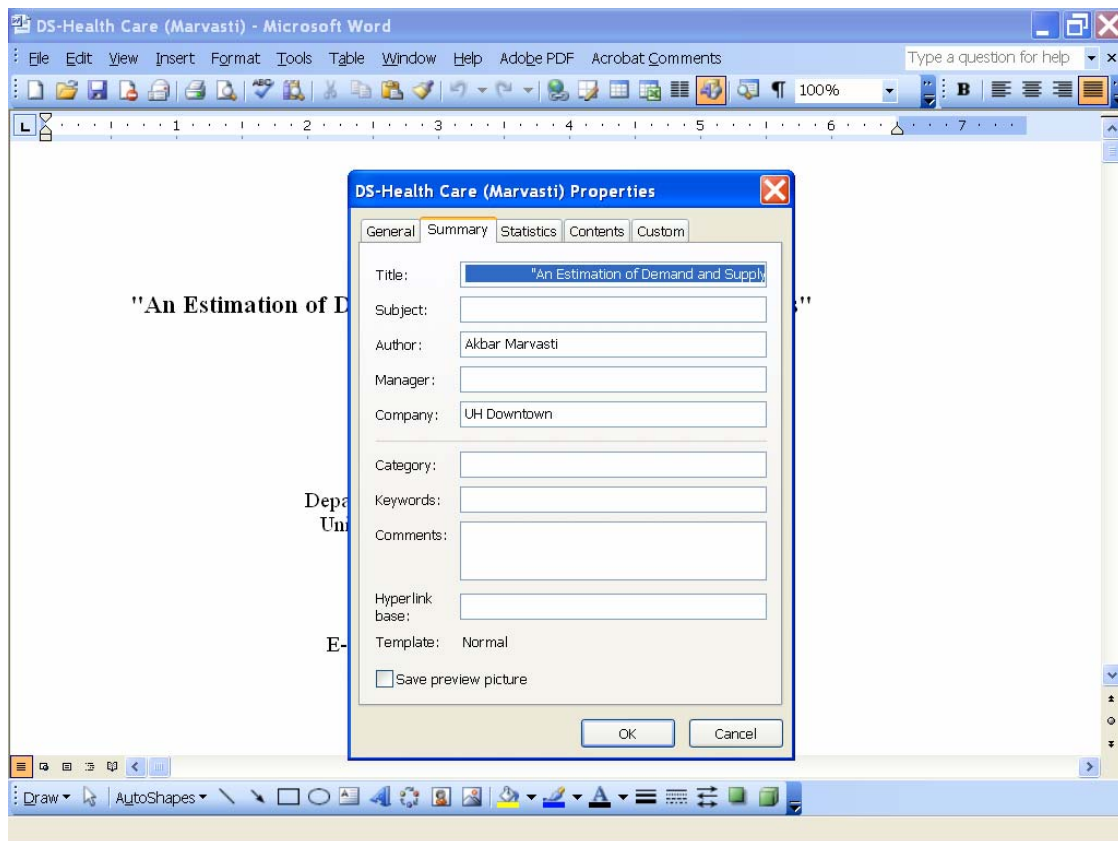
DS-Health Care (Marvasti) - Microsoft Word

File Edit View Insert Format Tools Table Window Help Adobe PDF Acrobat Comments

Type a question for help

100%

B

1 2 3 4 5 6 7

"An Estimation of D

s"

Depa
Uni

E-

DS-Health Care (Marvasti) Properties

General Summary Statistics Contents Custom

Title: "An Estimation of Demand and Supply

Subject:

Author: Akbar Marvasti

Manager:

Company: UH Downtown

Category:

Keywords:

Comments:

Hyperlink base:

Template: Normal

Save preview picture

OK Cancel

Draw AutoShapes